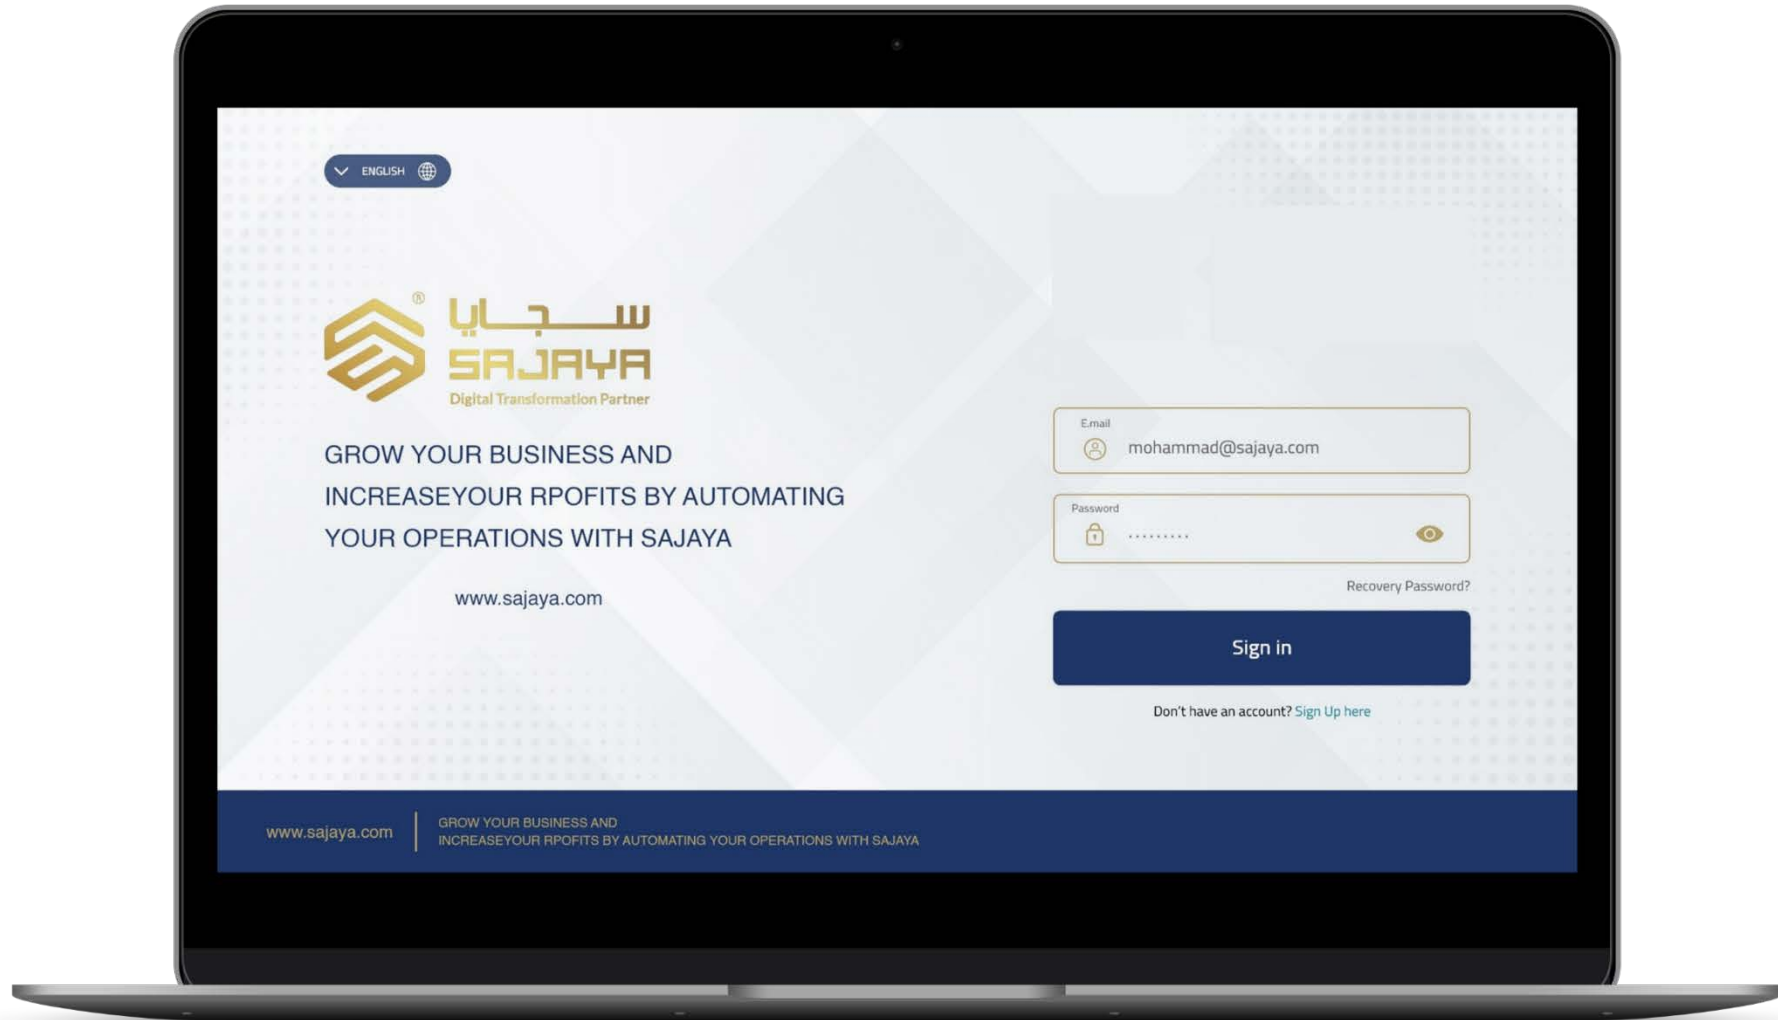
ENGLISH

سجايا
SAJAYA ®
Digital Transformation Partner

GROW YOUR BUSINESS AND INCREASEYOUR RPOFITS BY AUTOMATING YOUR OPERATIONS WITH SAJAYA

www.sajaya.com

E.mail
mohammad@sajaya.com

Password
·········

Recovery Password?

Sign in

Don't have an account? Sign Up here

www.sajaya.com

GROW YOUR BUSINESS AND
INCREASEYOUR RPOFITS BY AUTOMATING YOUR OPERATIONS WITH SAJAYA